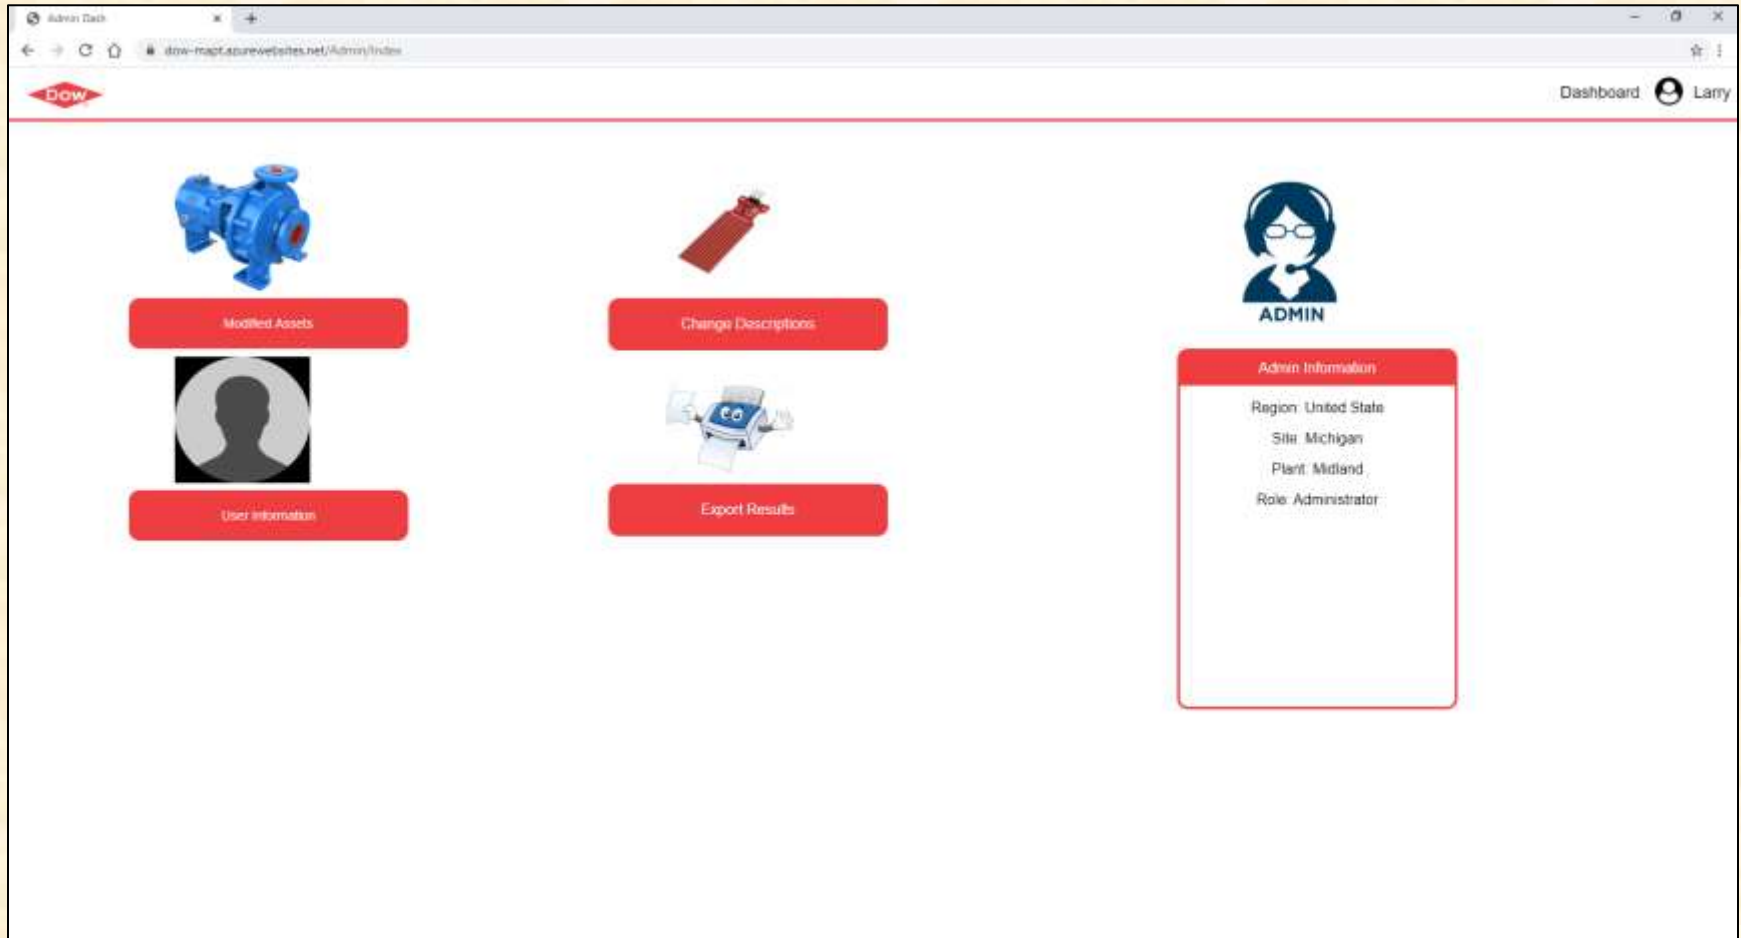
Admin Dash
dow-mapt.azurewebsites.net/Admin/Index
DOW
Dashboard Larry

Modified Assets
Change Descriptions
ADMIN
Admin Information
Region: United State
Site: Michigan
Plant: Midland
Role: Administrator
User Information
Export Results